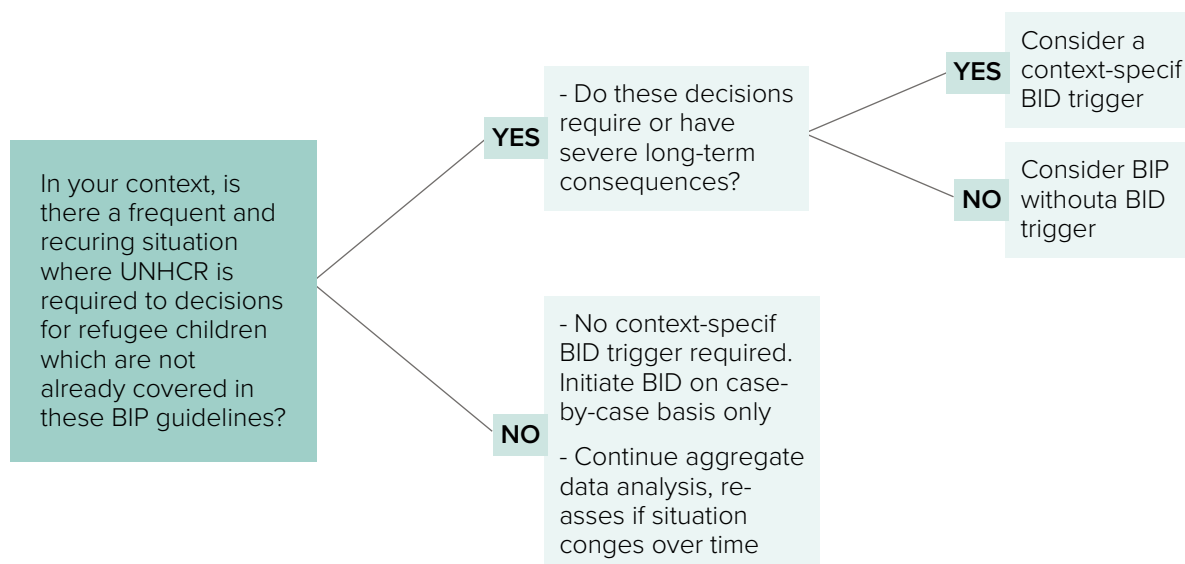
In your context, is there a frequent and recuring situation where UNHCR is required to decisions for refugee children which are not already covered in these BIP guidelines?

YES

- Do these decisions require or have severe long-term consequences?

YES

Consider a context-specif BID trigger

NO

Consider BIP withouta BID trigger

NO

- No context-specif BID trigger required. Initiate BID on case-by-case basis only

- Continue aggregate data analysis, re-asses if situation conges over time